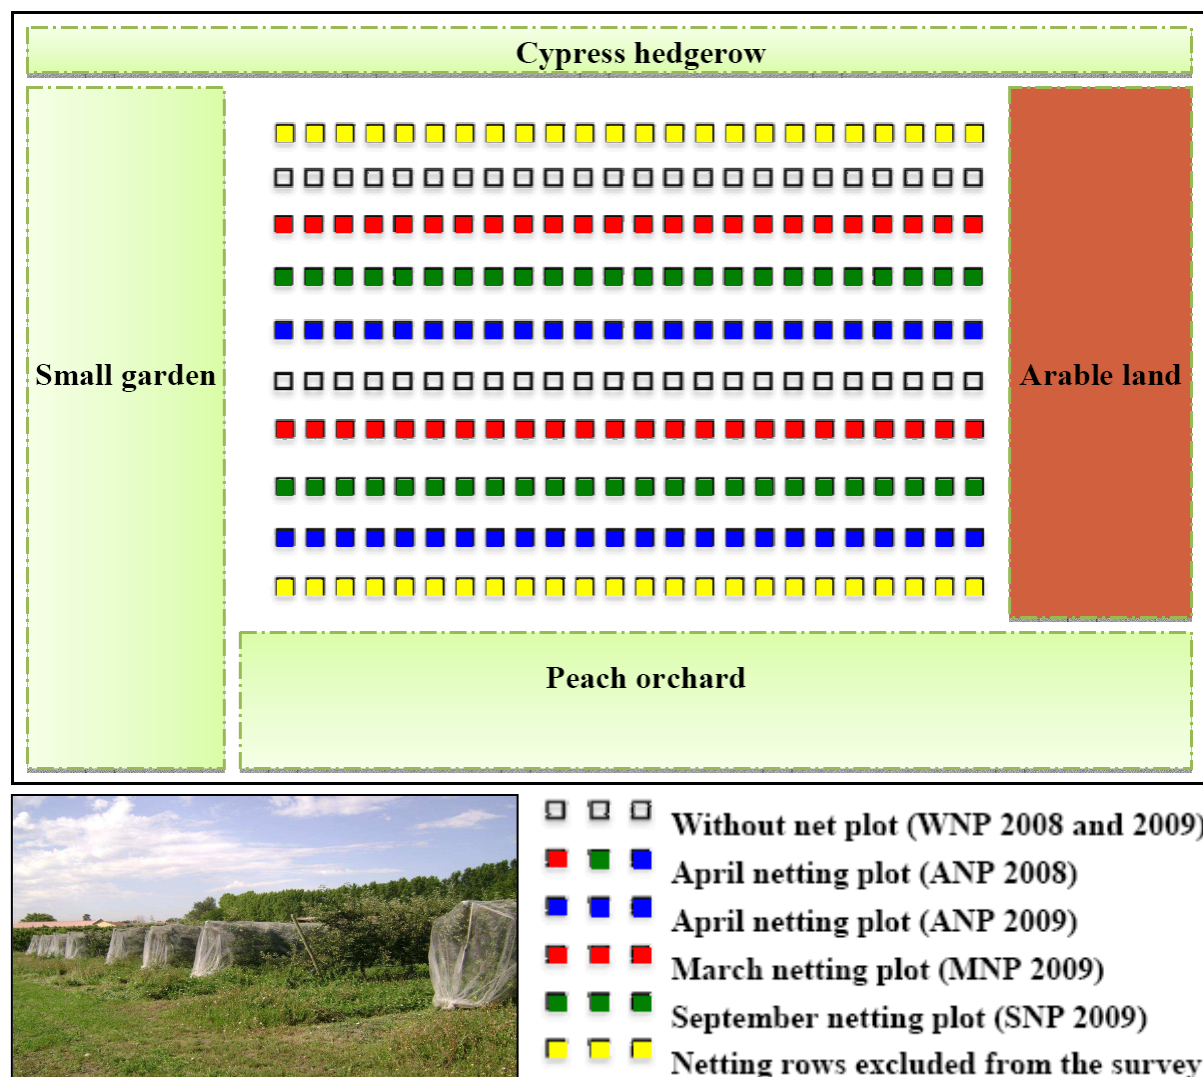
Cypress hedgerow

Small garden

Arable land

Peach orchard

Without net plot (WNP 2008 and 2009)

April netting plot (ANP 2008)

April netting plot (ANP 2009)

March netting plot (MNP 2009)

September netting plot (SNP 2009)

Netting rows excluded from the survey